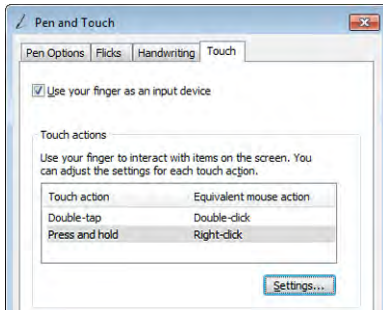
Pen and Touch

Pen Options | Flicks | Handwriting | Touch

Use your finger as an input device

Touch actions

Use your finger to interact with items on the screen. You can adjust the settings for each touch action.

| Touch action | Equivalent mouse action |
|---|---|
| Double-tap | Double-click |
| Press and hold | Right-click |

Settings...